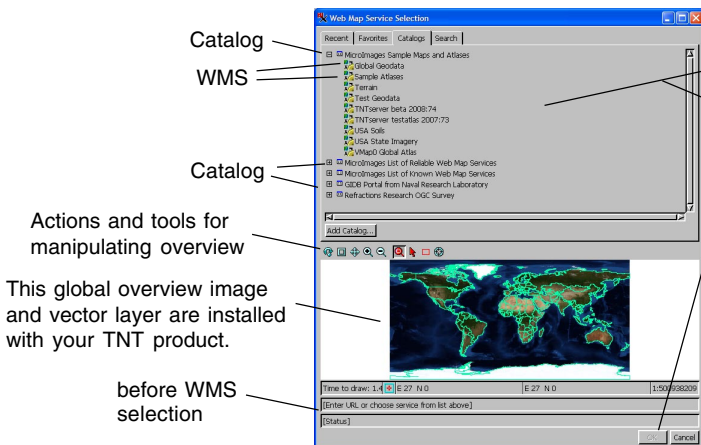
Catalog

WMS

Catalog

Actions and tools for manipulating overview

This global overview image and vector layer are installed with your TNT product.

before WMS selection

Web Map Service Selection

Recent | Favorites | Catalogs | Search

MicroImages Sample Maps and Atlases
Global Geodata
Sample Atlases
Terrain
Test Geodata
TNTserver beta 2008:74
TNTserver testatlas 2007:73
USA Soils
USA State Imagery
VMap0 Global Atlas
MicroImages List of Reliable Web Map Services
MicroImages List of Known Web Map Services
GIDB Portal from Naval Research Laboratory
Refractions Research OGC Survey

Add Catalog...

Time to draw: 1.4 | E 27 N 0 | E 27 N 0 | 1:50,938209

[Enter URL or choose service from list above]

[Status]

OK | Cancel